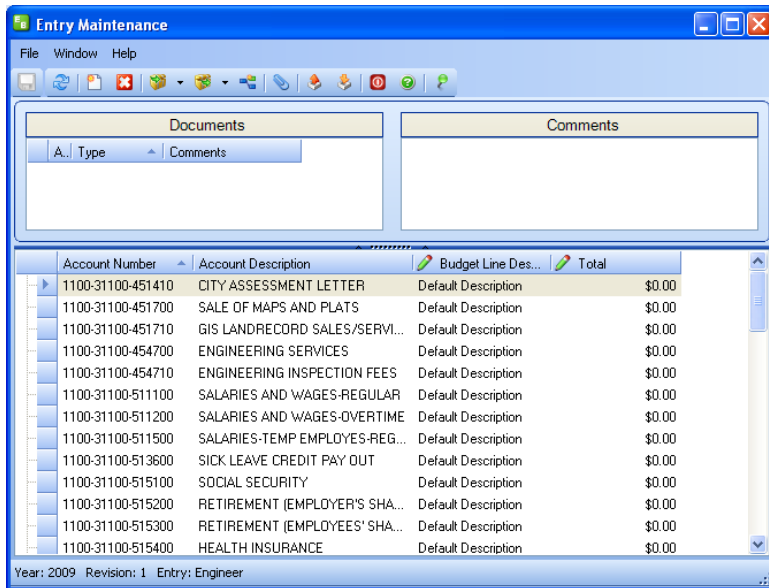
Entry Maintenance

File Window Help

Documents

| A.. | Type | Comments |
|---|---|---|

Comments

| Account Number | Account Description | Budget Line Des... | Total |
|---|---|---|---|
| 1100-31100-451410 | CITY ASSESSMENT LETTER | Default Description | $0.00 |
| 1100-31100-451700 | SALE OF MAPS AND PLATS | Default Description | $0.00 |
| 1100-31100-451710 | GIS LANDRECORD SALES/SERVI... | Default Description | $0.00 |
| 1100-31100-454700 | ENGINEERING SERVICES | Default Description | $0.00 |
| 1100-31100-454710 | ENGINEERING INSPECTION FEES | Default Description | $0.00 |
| 1100-31100-511100 | SALARIES AND WAGES-REGULAR | Default Description | $0.00 |
| 1100-31100-511200 | SALARIES AND WAGES-OVERTIME | Default Description | $0.00 |
| 1100-31100-511500 | SALARIES-TEMP EMPLOYES-REG... | Default Description | $0.00 |
| 1100-31100-513600 | SICK LEAVE CREDIT PAY OUT | Default Description | $0.00 |
| 1100-31100-515100 | SOCIAL SECURITY | Default Description | $0.00 |
| 1100-31100-515200 | RETIREMENT (EMPLOYER'S SHA... | Default Description | $0.00 |
| 1100-31100-515300 | RETIREMENT (EMPLOYEES' SHA... | Default Description | $0.00 |
| 1100-31100-515400 | HEALTH INSURANCE | Default Description | $0.00 |

Year: 2009 Revision: 1 Entry: Engineer